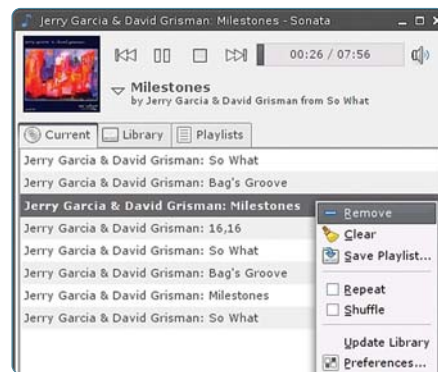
Jerry Garcia & David Grisman: Milestones - Sonata

00:26 / 07:56

Milestones
by Jerry Garcia & David Grisman from So What

Current | Library | Playlists

Jerry Garcia & David Grisman: So What
Jerry Garcia & David Grisman: Bag's Groove
Jerry Garcia & David Grisman: Milestones
Jerry Garcia & David Grisman: 16,16
Jerry Garcia & David Grisman: So What
Jerry Garcia & David Grisman: Bag's Groove
Jerry Garcia & David Grisman: Milestones
Jerry Garcia & David Grisman: So What

Remove
Clear
Save Playlist...
Repeat
Shuffle
Update Library
Preferences...